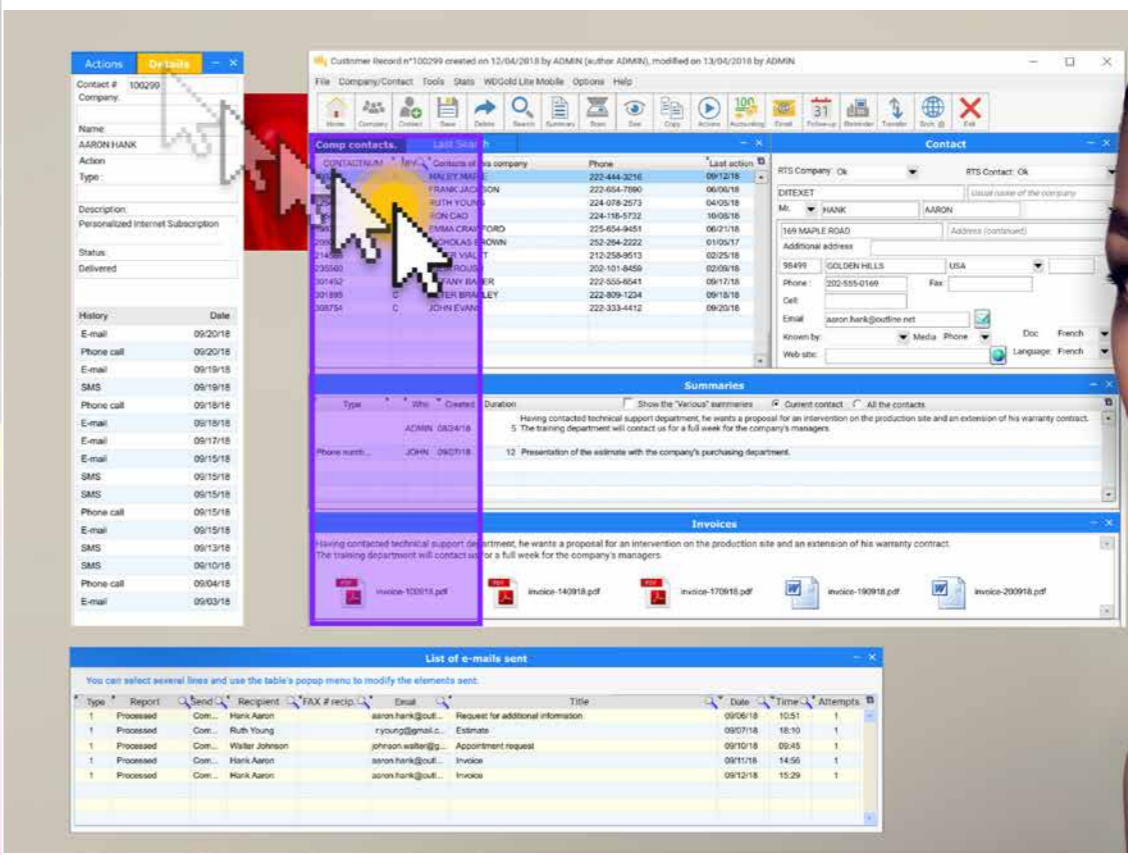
Actions Details

Contact # 100299
Company:

Name:
AARON HANK
Action
Type:

Description:
Personalized Internet Subscription

Status:
Delivered

| History | Date |
|---|---|
| E-mail | 09/20/18 |
| Phone call | 09/20/18 |
| E-mail | 09/19/18 |
| SMS | 09/19/18 |
| Phone call | 09/18/18 |
| E-mail | 09/18/18 |
| E-mail | 09/17/18 |
| E-mail | 09/15/18 |
| SMS | 09/15/18 |
| SMS | 09/15/18 |
| Phone call | 09/15/18 |
| E-mail | 09/15/18 |
| SMS | 09/13/18 |
| SMS | 09/10/18 |
| Phone call | 09/04/18 |
| E-mail | 09/03/18 |

Customer Record n°100299 created on 12/04/2018 by ADMIN (author ADMIN), modified on 13/04/2018 by ADMIN

File Company/Contact Tools Stats WDGold Lite Mobile Options Help

Home Company Contact Save Delete Search Summary Stats See Copy Actions Accounting Email Follow-up Reminder Transfer Srch @ Exit

Comp contacts. Last Search

| CONTACTNUM | MV | Contacts of this company | Phone | Last action |
|---|---|---|---|---|
| | | MALEY MARIE | 222-444-3216 | 09/12/18 |
| | | FRANK JACKSON | 222-654-7890 | 06/06/18 |
| | | RUTH YOUNG | 224-078-2573 | 04/05/18 |
| | | RON CAO | 224-118-5732 | 10/06/18 |
| | | EMMA CRAWFORD | 225-654-9451 | 06/21/18 |
| 2 | | NICHOLAS BROWN | 252-264-2222 | 01/05/17 |
| 214 | | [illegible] VIALT | 212-258-9513 | 02/25/18 |
| 235560 | | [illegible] ROUS | 202-101-8459 | 02/09/18 |
| 301452 | | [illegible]ANY BAKER | 222-555-6541 | 09/17/18 |
| 301895 | C | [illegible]TER BRADLEY | 222-809-1234 | 09/18/18 |
| 308754 | C | JOHN EVANS | 222-333-4412 | 09/20/18 |

Contact
RTS Company: Ok RTS Contact: Ok
DITEXET Usual name of the company
Mr. HANK AARON
169 MAPLE ROAD Address (continued)
Additional address
98499 GOLDEN HILLS USA
Phone: 202-555-0169 Fax:
Cell:
Email: aaron.hank@outline.net
Known by: Media Phone Doc French
Web site: Language: French

Summaries
Show the "Various" summaries Current contact All the contacts
| Type | Who | Created | Duration | |
|---|---|---|---|---|
| | ADMIN | 08/24/18 | 5 | Having contacted technical support department, he wants a proposal for an intervention on the production site and an extension of his warranty contract. The training department will contact us for a full week for the company's managers. |
| Phone numb... | JOHN | 09/07/18 | 12 | Presentation of the estimate with the company's purchasing department. |

Invoices
Having contacted technical support department, he wants a proposal for an intervention on the production site and an extension of his warranty contract.
The training department will contact us for a full week for the company's managers.
invoice-100918.pdf invoice-140918.pdf invoice-170918.pdf invoice-190918.pdf invoice-200918.pdf

List of e-mails sent
You can select several lines and use the table's popup menu to modify the elements sent.

| Type | Report | Send | Recipient | FAX # recip. | Email | Title | Date | Time | Attempts |
|---|---|---|---|---|---|---|---|---|---|
| 1 | Processed | Com... | Hank Aaron | | aaron.hank@outl... | Request for additional information | 09/06/18 | 10:51 | 1 |
| 1 | Processed | Com... | Ruth Young | | r.young@gmail.c... | Estimate | 09/07/18 | 18:10 | 1 |
| 1 | Processed | Com... | Walter Johnson | | johnson.walter@g... | Appointment request | 09/10/18 | 09:45 | 1 |
| 1 | Processed | Com... | Hank Aaron | | aaron.hank@outl... | Invoice | 09/11/18 | 14:56 | 1 |
| 1 | Processed | Com... | Hank Aaron | | aaron.hank@outl... | Invoice | 09/12/18 | 15:29 | 1 |